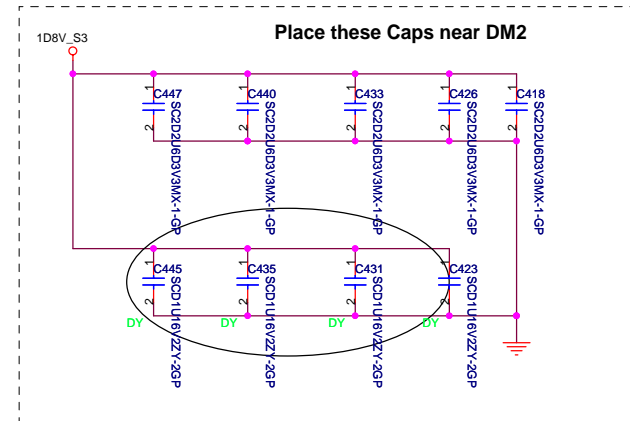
1D8V_S3

Place these Caps near DM2

1
C447
2
SC2D2U6D3V3MX-1-GP

1
C440
2
SC2D2U6D3V3MX-1-GP

1
C433
2
SC2D2U6D3V3MX-1-GP

1
C426
2
SC2D2U6D3V3MX-1-GP

1
C418
2
SC2D2U6D3V3MX-1-GP

1
C445
2
SCD1U16V2ZY-2GP
DY

1
C435
2
SCD1U16V2ZY-2GP
DY

1
C431
2
SCD1U16V2ZY-2GP
DY

1
C423
2
SCD1U16V2ZY-2GP
DY